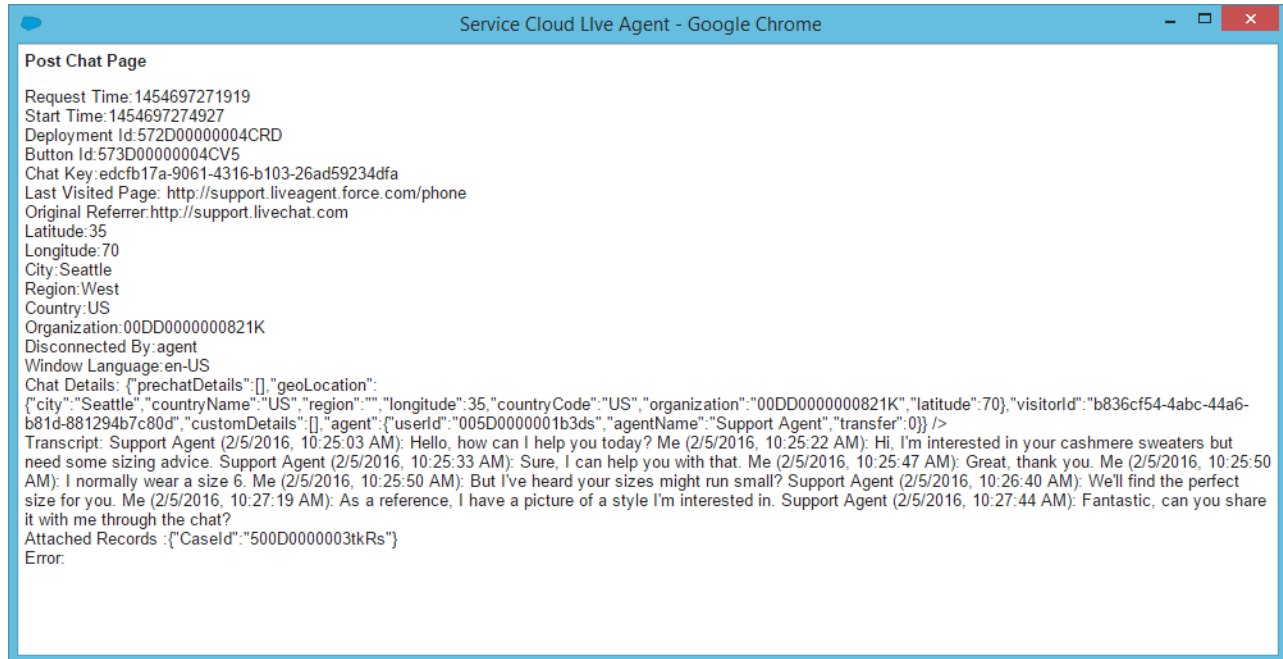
Service Cloud LIve Agent - Google Chrome

Post Chat Page

Request Time:1454697271919
Start Time:1454697274927
Deployment Id:572D00000004CRD
Button Id:573D00000004CV5
Chat Key:edcfb17a-9061-4316-b103-26ad59234dfa
Last Visited Page: http://support.liveagent.force.com/phone
Original Referrer:http://support.livechat.com
Latitude:35
Longitude:70
City:Seattle
Region:West
Country:US
Organization:00DD0000000821K
Disconnected By:agent
Window Language:en-US
Chat Details: {"prechatDetails":[],"geoLocation":{"city":"Seattle","countryName":"US","region":"","longitude":35,"countryCode":"US","organization":"00DD0000000821K","latitude":70},"visitorId":"b836cf54-4abc-44a6-b81d-881294b7c80d","customDetails":[],"agent":{"userId":"005D0000001b3ds","agentName":"Support Agent","transfer":0}} />
Transcript: Support Agent (2/5/2016, 10:25:03 AM): Hello, how can I help you today? Me (2/5/2016, 10:25:22 AM): Hi, I'm interested in your cashmere sweaters but need some sizing advice. Support Agent (2/5/2016, 10:25:33 AM): Sure, I can help you with that. Me (2/5/2016, 10:25:47 AM): Great, thank you. Me (2/5/2016, 10:25:50 AM): I normally wear a size 6. Me (2/5/2016, 10:25:50 AM): But I've heard your sizes might run small? Support Agent (2/5/2016, 10:26:40 AM): We'll find the perfect size for you. Me (2/5/2016, 10:27:19 AM): As a reference, I have a picture of a style I'm interested in. Support Agent (2/5/2016, 10:27:44 AM): Fantastic, can you share it with me through the chat?
Attached Records :{"CaseId":"500D0000003tkRs"}
Error: